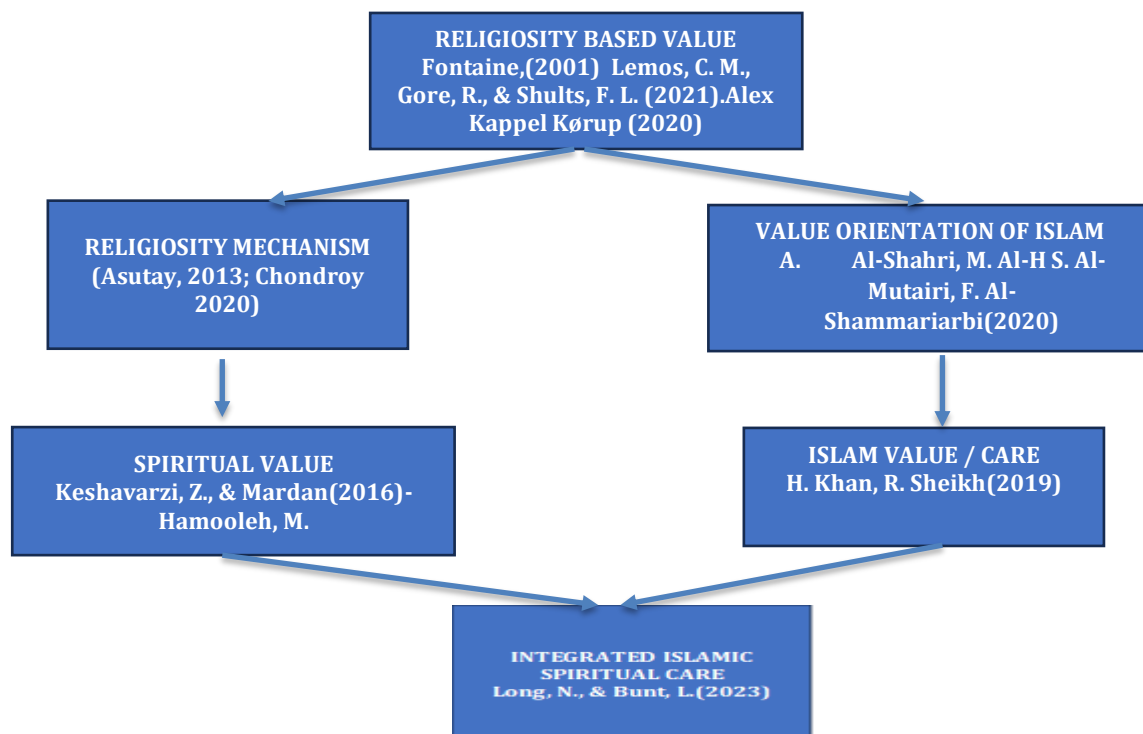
RELIGIOSITY BASED VALUE
Fontaine,(2001) Lemos, C. M., Gore, R., & Shults, F. L. (2021).Alex Kappel Kørup (2020)

RELIGIOSITY MECHANISM
(Asutay, 2013; Chondroy 2020)

VALUE ORIENTATION OF ISLAM
A. Al-Shahri, M. Al-H S. Al-Mutairi, F. Al-Shammariarbi(2020)

SPIRITUAL VALUE
Keshavarzi, Z., & Mardan(2016)-Hamooleh, M.

ISLAM VALUE / CARE
H. Khan, R. Sheikh(2019)

INTEGRATED ISLAMIC SPIRITUAL CARE
Long, N., & Bunt, L.(2023)